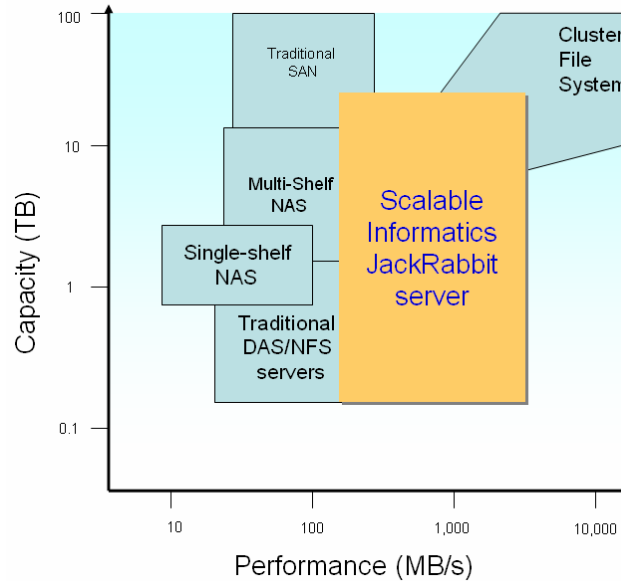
100

10

1

0.1

Capacity (TB)

Traditional SAN

Cluster File System

Multi-Shelf NAS

Single-shelf NAS

Traditional DAS/NFS servers

Scalable Informatics JackRabbit server

10

100

1,000

10,000

Performance (MB/s)